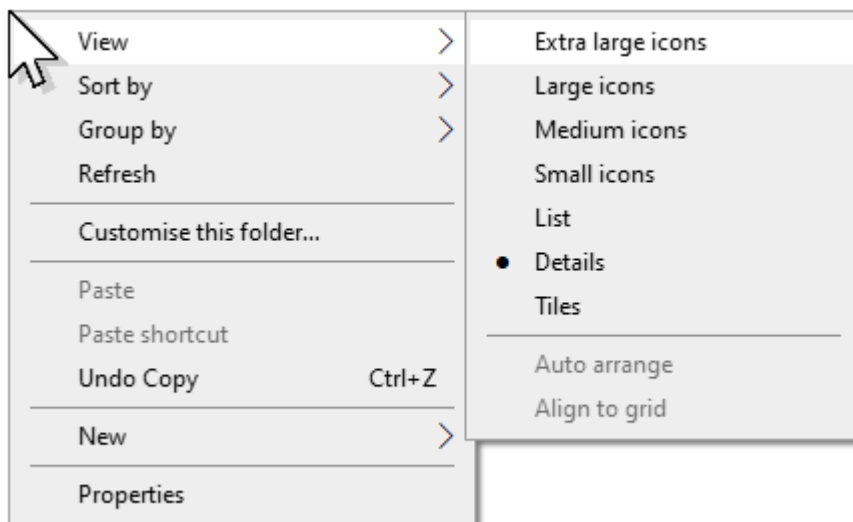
View
Sort by
Group by
Refresh
Customise this folder...
Paste
Paste shortcut
Undo Copy Ctrl+Z
New
Properties

Extra large icons
Large icons
Medium icons
Small icons
List
• Details
Tiles
Auto arrange
Align to grid